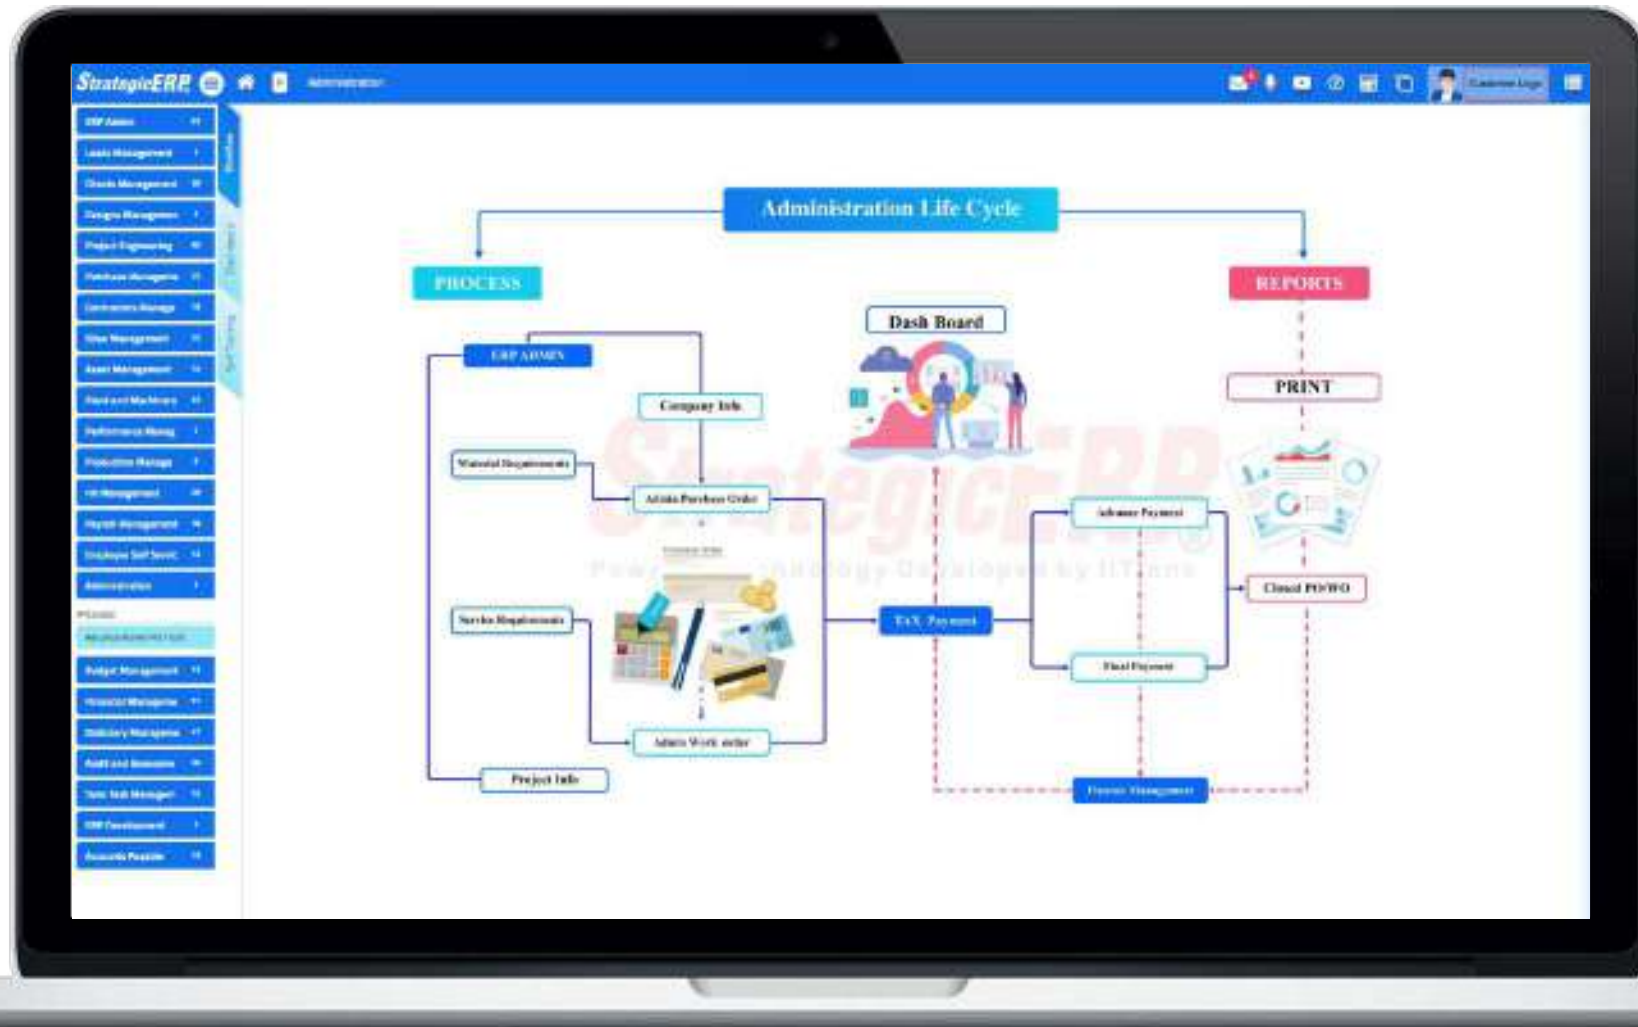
StrategicERP

Administration

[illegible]

ERP Admin
Leads Management
Clients Management
Designs Management
Project Engineering
Purchase Management
Contractors Manage
Sites Management
Asset Management
Plant and Machinery
Performance Manag
Production Manage
HR Management
Payroll Management
Employee Self Servic
Administration
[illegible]
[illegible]
Budget Management
Financial Manageme
Statutory Manageme
Audit and Reconcile
Task Management
ERP Development
Accounts Payable

Administration Life Cycle

PROCESS

REPORTS

Dash Board

PRINT

ERP ADMIN

Company Info

Material Requirements

Admin Purchase Order

Advance Payment

Service Requirements

T&X Payment

Closed PO/WO

Final Payment

Admin Work order

Project Info

Finance Management

StrategicERP
Powe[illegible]chnology Developed by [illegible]